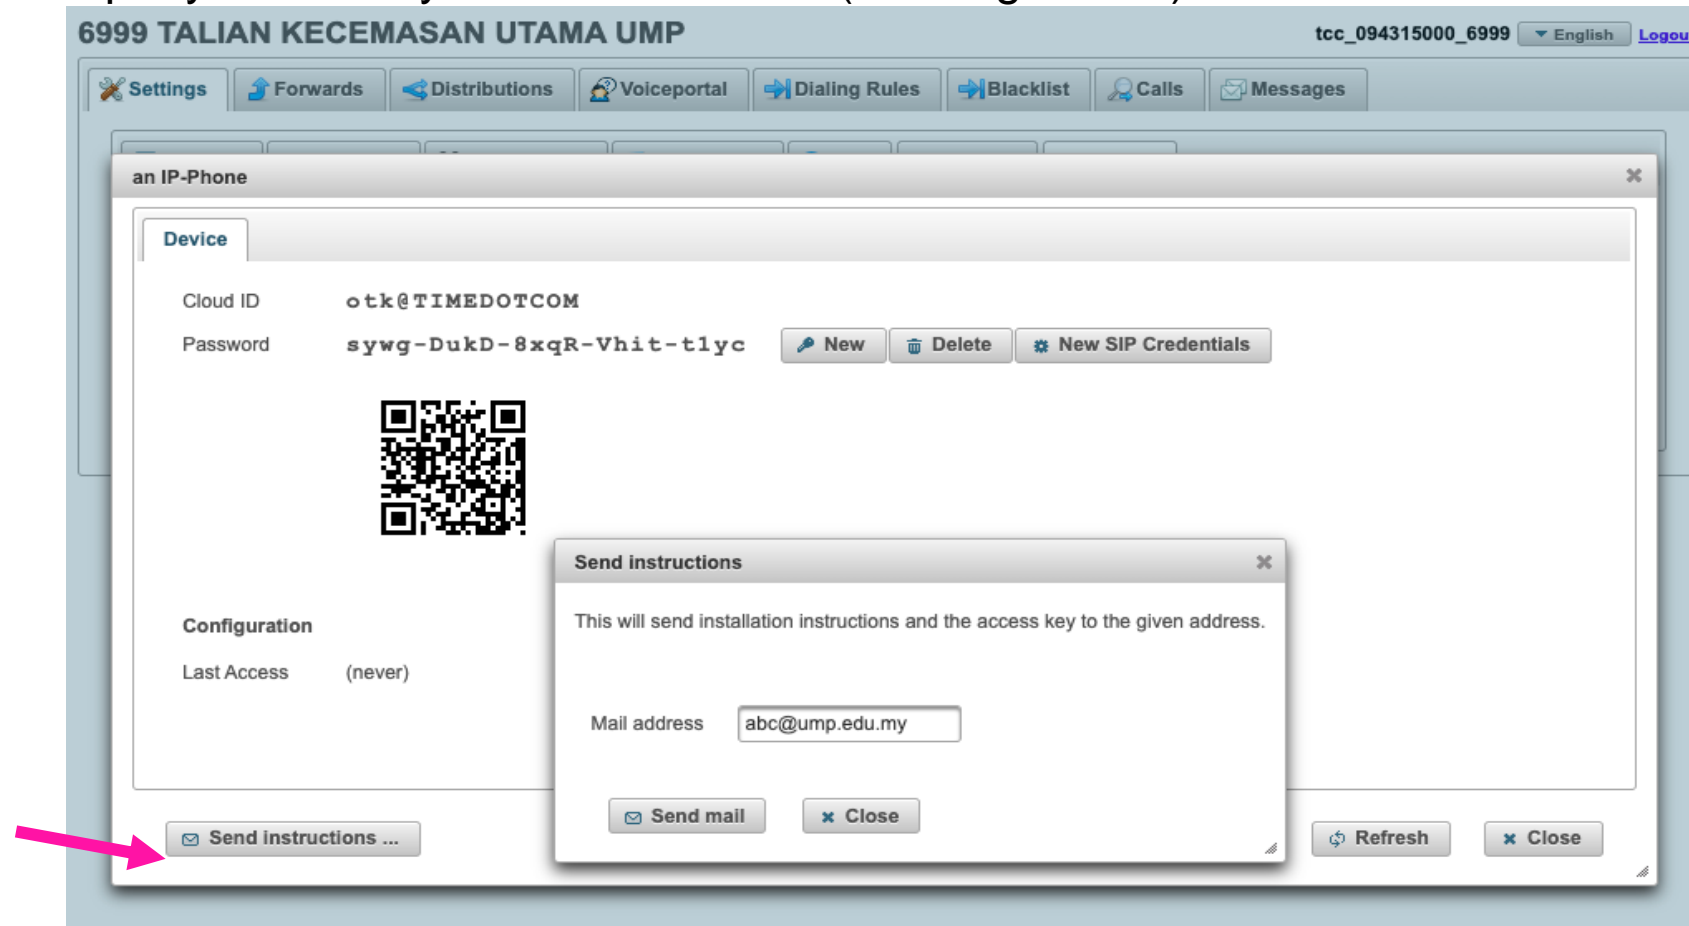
6999 TALIAN KECEMASAN UTAMA UMP

tcc_094315000_6999 English Logou

Settings Forwards Distributions Voiceportal Dialing Rules Blacklist Calls Messages

an IP-Phone

Device

Cloud ID otk@TIMEDOTCOM

Password sywg-DukD-8xqR-Vhit-t1yc

New Delete New SIP Credentials

Configuration

Last Access (never)

Send instructions

This will send installation instructions and the access key to the given address.

Mail address abc@ump.edu.my

Send mail Close

Send instructions ...

Refresh Close